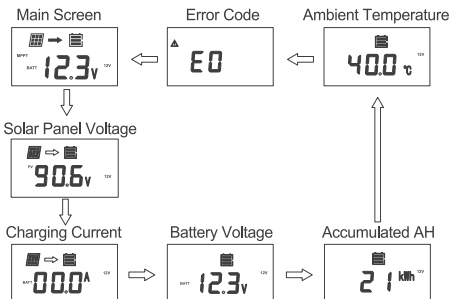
Main Screen

MPPT
BATT
12.3V
12V

Error Code

E0

Ambient Temperature

40.0 ℃
12V

Solar Panel Voltage

PV
90.6V
12V

Charging Current

BATT
00.0A
12V

Battery Voltage

BATT
12.3V
12V

Accumulated AH

21 kWh
12V